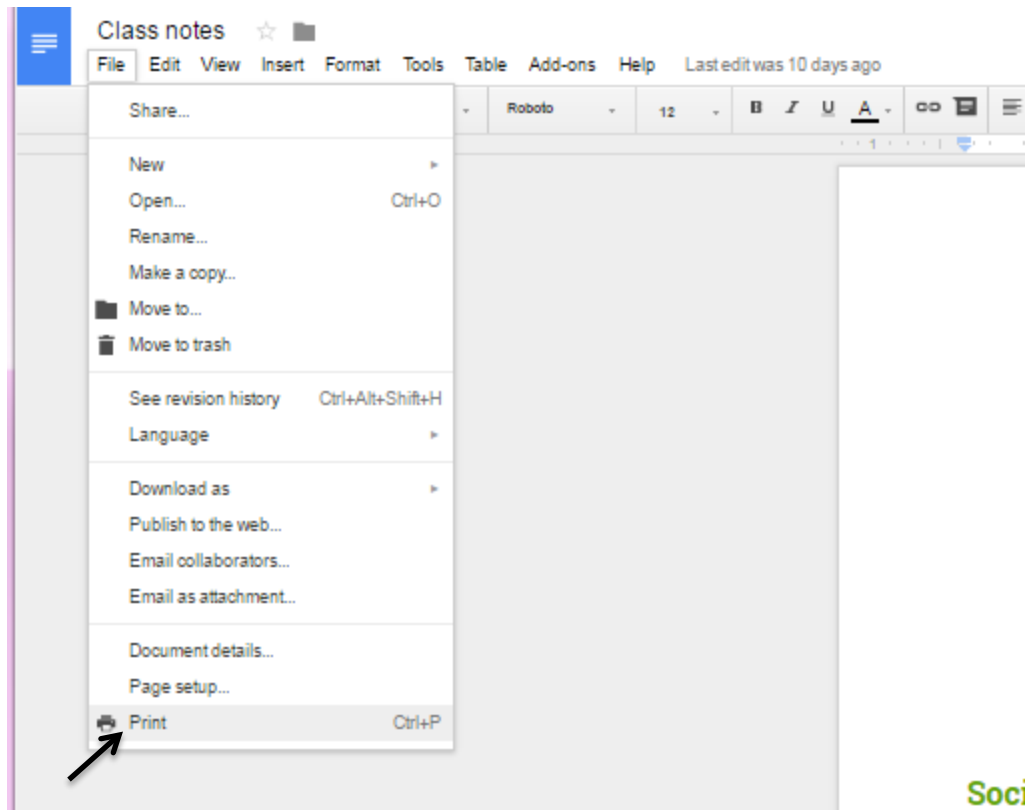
Class notes

File Edit View Insert Format Tools Table Add-ons Help Last edit was 10 days ago

Roboto 12 B I U A

Share...

New
Open... Ctrl+O
Rename...
Make a copy...
Move to...
Move to trash

See revision history Ctrl+Alt+Shift+H
Language

Download as
Publish to the web...
Email collaborators...
Email as attachment...

Document details...
Page setup...
Print Ctrl+P

Soci